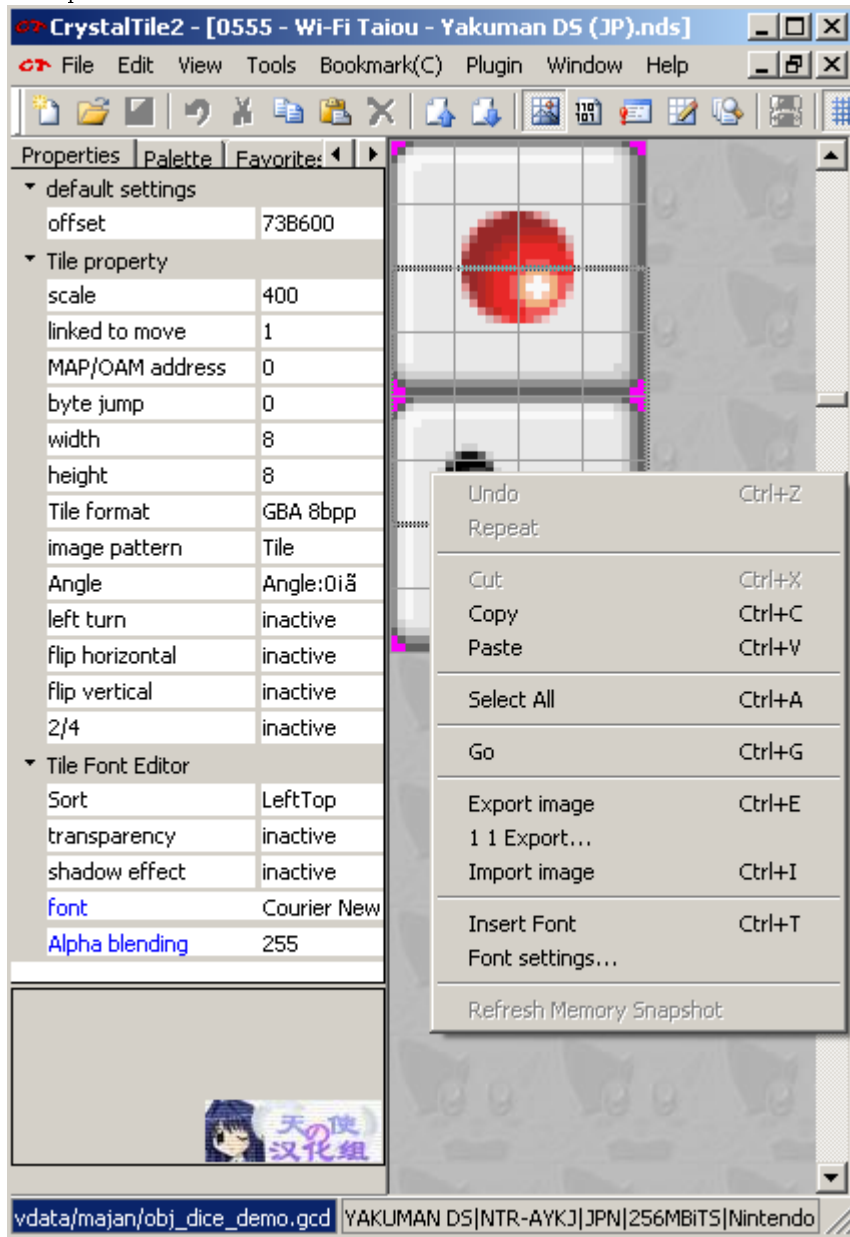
CrystalTile2 - [0555 - Wi-Fi Taiou - Yakuman DS (JP).nds]

File Edit View Tools Bookmark(C) Plugin Window Help

Properties | Palette | Favorites

default settings

| | |
|---|---|
| offset | 73B600 |

Tile property

| | |
|---|---|
| scale | 400 |
| linked to move | 1 |
| MAP/OAM address | 0 |
| byte jump | 0 |
| width | 8 |
| height | 8 |
| Tile format | GBA 8bpp |
| image pattern | Tile |
| Angle | Angle:0iã |
| left turn | inactive |
| flip horizontal | inactive |
| flip vertical | inactive |
| 2/4 | inactive |

Tile Font Editor

| | |
|---|---|
| Sort | LeftTop |
| transparency | inactive |
| shadow effect | inactive |
| font | Courier New |
| Alpha blending | 255 |

天使
汉化组

Undo Ctrl+Z
Repeat
Cut Ctrl+X
Copy Ctrl+C
Paste Ctrl+V
Select All Ctrl+A
Go Ctrl+G
Export image Ctrl+E
1 1 Export...
Import image Ctrl+I
Insert Font Ctrl+T
Font settings...
Refresh Memory Snapshot

vdata/majan/obj_dice_demo.gcd | YAKUMAN DS|NTR-AYKJ|JPN|256MBiTS|Nintendo